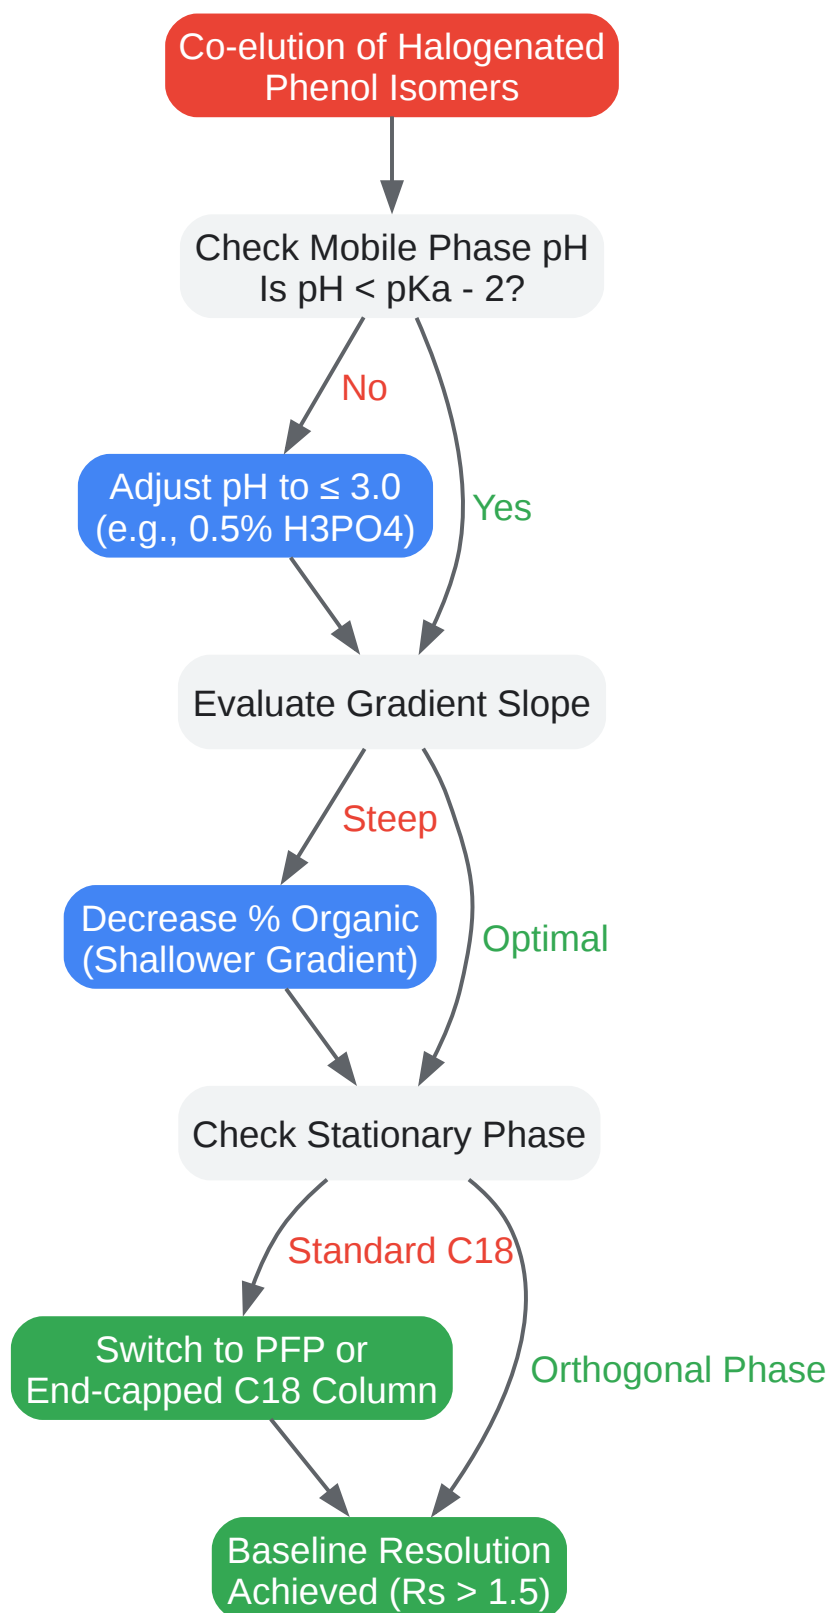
Co-elution of Halogenated Phenol Isomers

Check Mobile Phase pH
Is pH < pKa - 2?

No

Yes

Adjust pH to ≤ 3.0
(e.g., 0.5% H3PO4)

Evaluate Gradient Slope

Steep

Optimal

Decrease % Organic
(Shallower Gradient)

Check Stationary Phase

Standard C18

Orthogonal Phase

Switch to PFP or
End-capped C18 Column

Baseline Resolution
Achieved (Rs > 1.5)